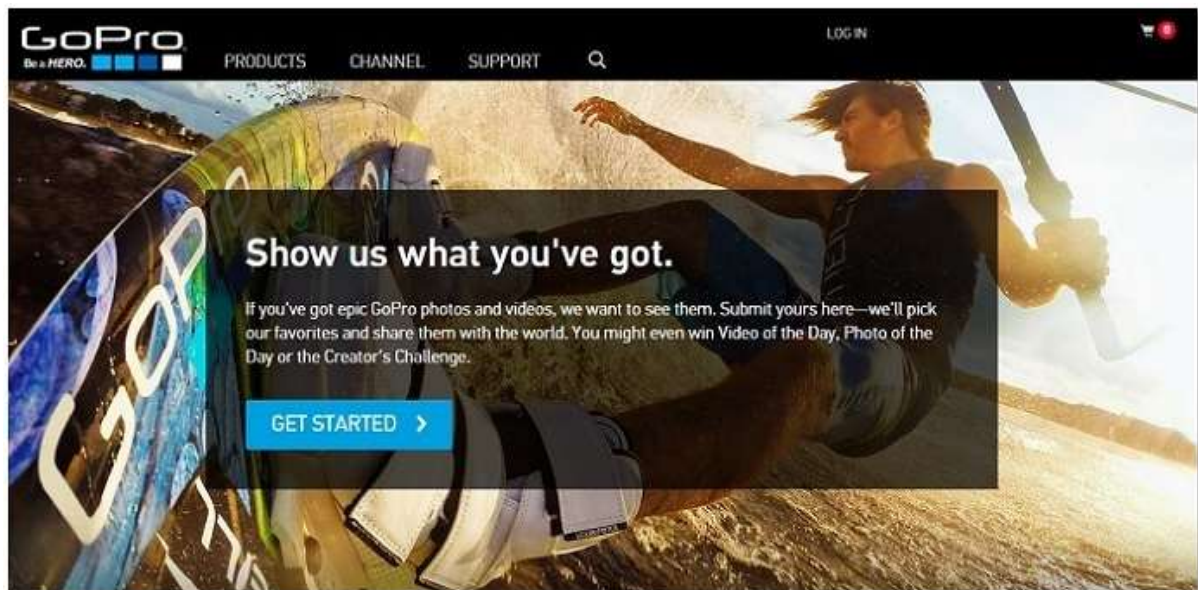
GoPro
Be a HERO.

PRODUCTS CHANNEL SUPPORT

LOG IN

0

Show us what you've got.

If you've got epic GoPro photos and videos, we want to see them. Submit yours here—we'll pick our favorites and share them with the world. You might even win Video of the Day, Photo of the Day or the Creator's Challenge.

GET STARTED >

GoPro